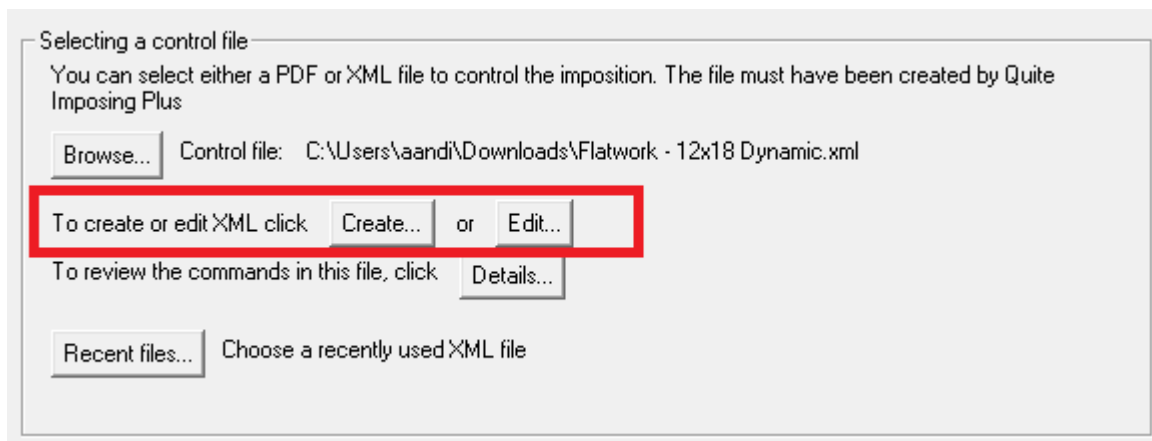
Selecting a control file

You can select either a PDF or XML file to control the imposition. The file must have been created by Quite Imposing Plus

Browse... Control file: C:\Users\aandi\Downloads\Flatwork - 12x18 Dynamic.xml

To create or edit XML click Create... or Edit...

To review the commands in this file, click Details...

Recent files... Choose a recently used XML file